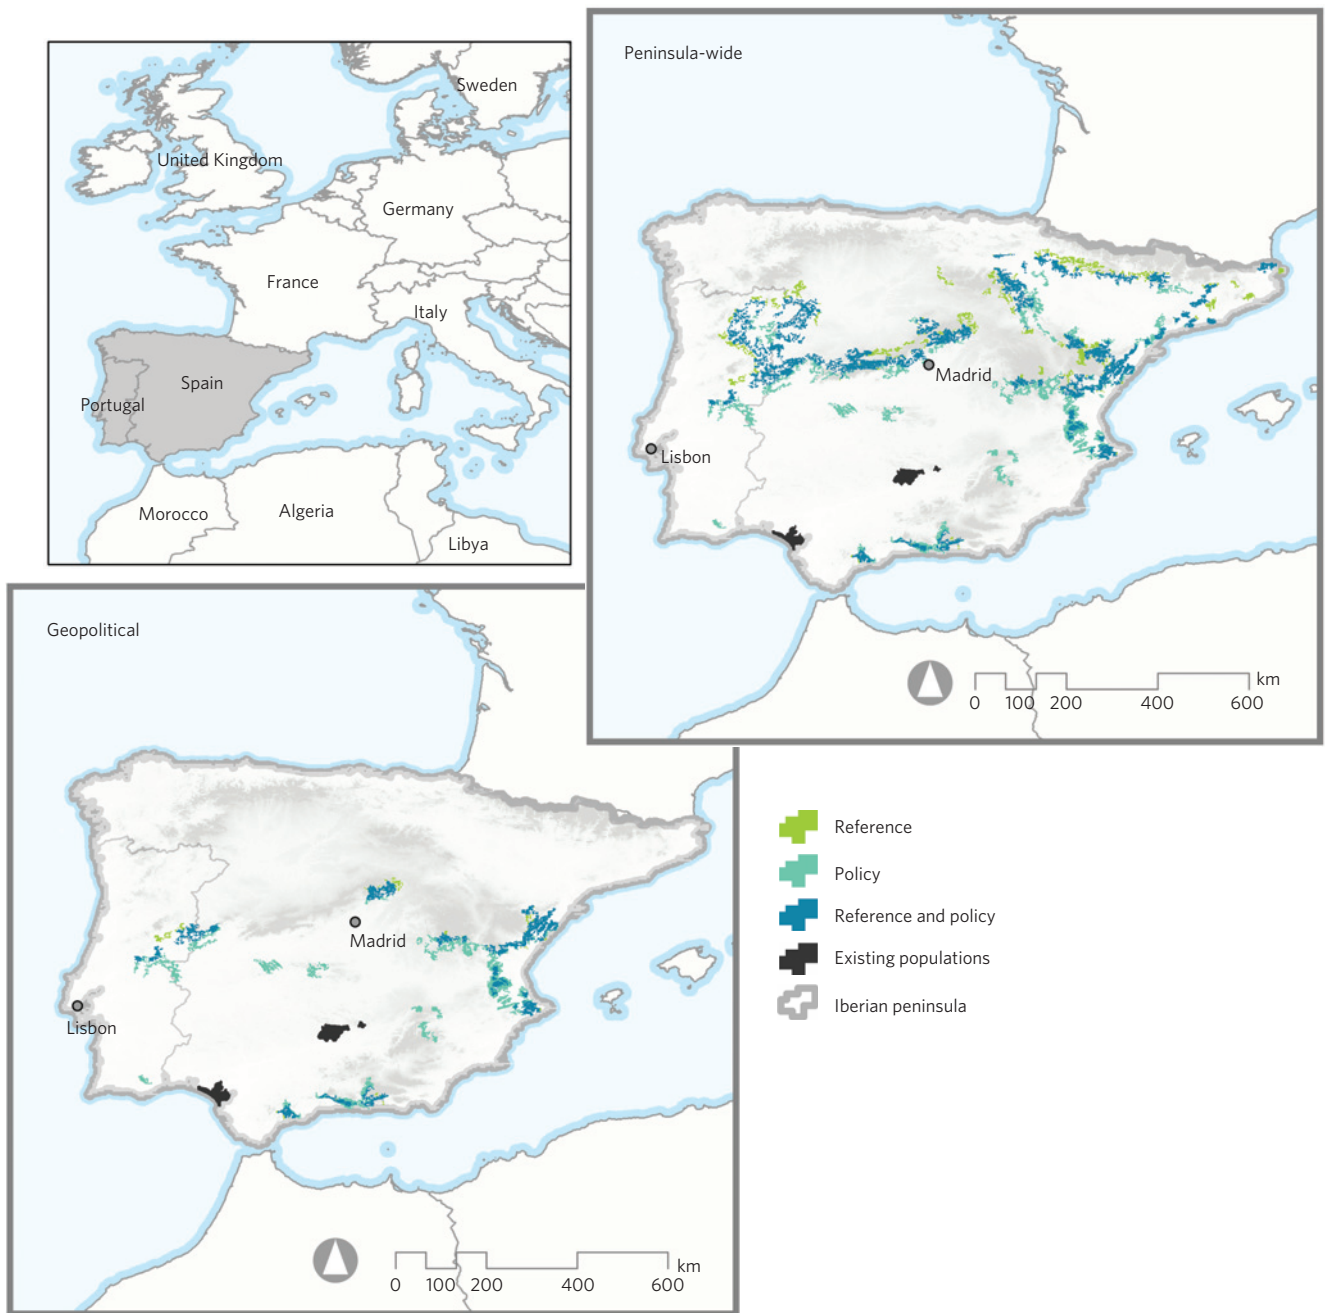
Sweden
United Kingdom
Germany
France
Italy
Spain
Portugal
Morocco
Algeria
Libya

Peninsula-wide

Madrid
Lisbon

0 100 200 400 600 km

Geopolitical

Madrid
Lisbon

0 100 200 400 600 km

Reference
Policy
Reference and policy
Existing populations
Iberian peninsula